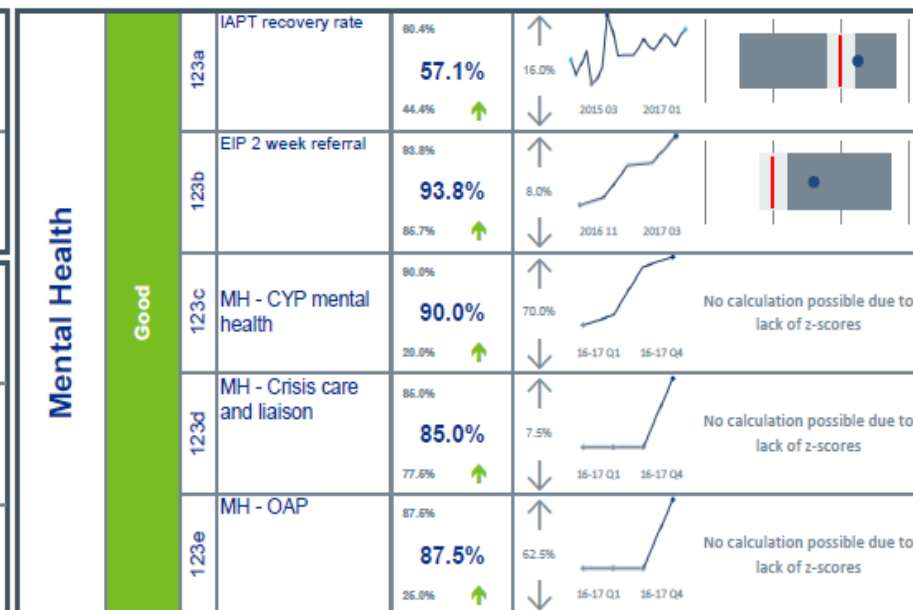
| Mental Health | Good | 123a | IAPT recovery rate | 60.4% 57.1% 44.4% | 16.0% 2015 03 2017 01 | |
|---|---|---|---|---|---|---|
| | | 123b | EIP 2 week referral | 93.8% 93.8% 86.7% | 8.0% 2016 11 2017 03 | |
| | | 123c | MH - CYP mental health | 80.0% 90.0% 20.0% | 70.0% 16-17 Q1 16-17 Q4 | No calculation possible due to lack of z-scores |
| | | 123d | MH - Crisis care and liaison | 86.0% 85.0% 77.6% | 7.5% 16-17 Q1 16-17 Q4 | No calculation possible due to lack of z-scores |
| | | 123e | MH - OAP | 87.6% 87.5% 26.0% | 62.5% 16-17 Q1 16-17 Q4 | No calculation possible due to lack of z-scores |